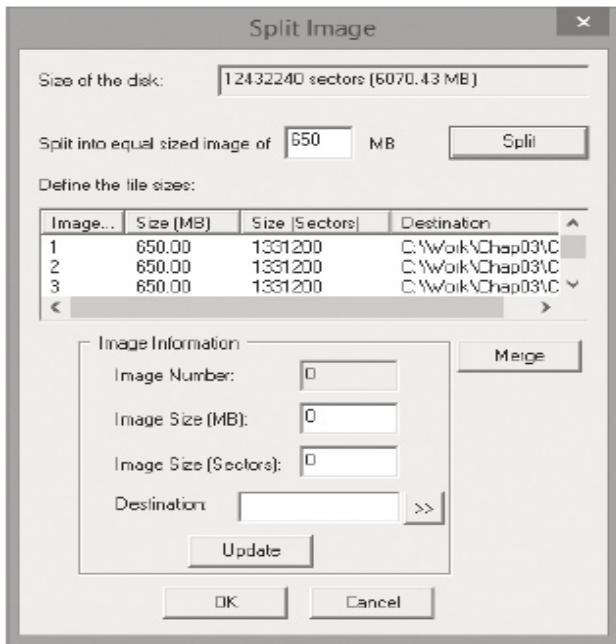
Split Image

×

Size of the disk: 12432240 sectors (6070.43 MB)

Split into equal sized image of 650 MB

Split

Define the file sizes:

| Image... | Size (MB) | Size (Sectors) | Destination |
|---|---|---|---|
| 1 | 650.00 | 1331200 | C:\Work\Chap03\C |
| 2 | 650.00 | 1331200 | C:\Work\Chap03\C |
| 3 | 650.00 | 1331200 | C:\Work\Chap03\C |

Image Information

Image Number: 0

Image Size (MB): 0

Image Size (Sectors): 0

Destination:

>>

Update

Merge

OK

Cancel